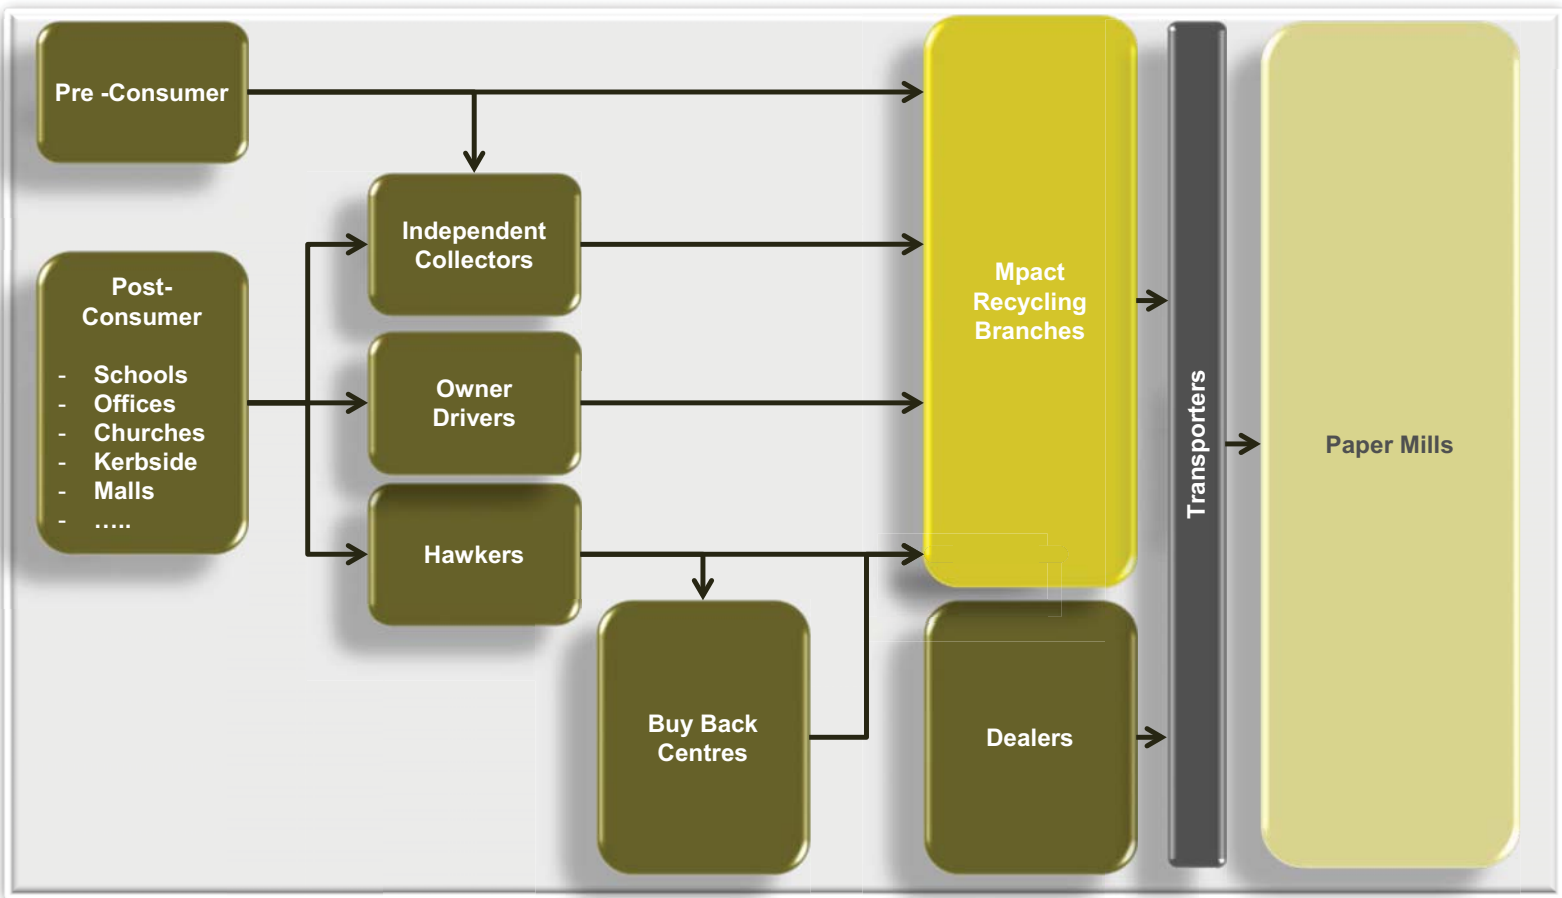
Pre -Consumer

Post-Consumer

- Schools
- Offices
- Churches
- Kerbside
- Malls
- .....

Independent Collectors

Owner Drivers

Hawkers

Buy Back Centres

Mpact Recycling Branches

Dealers

Transporters

Paper Mills